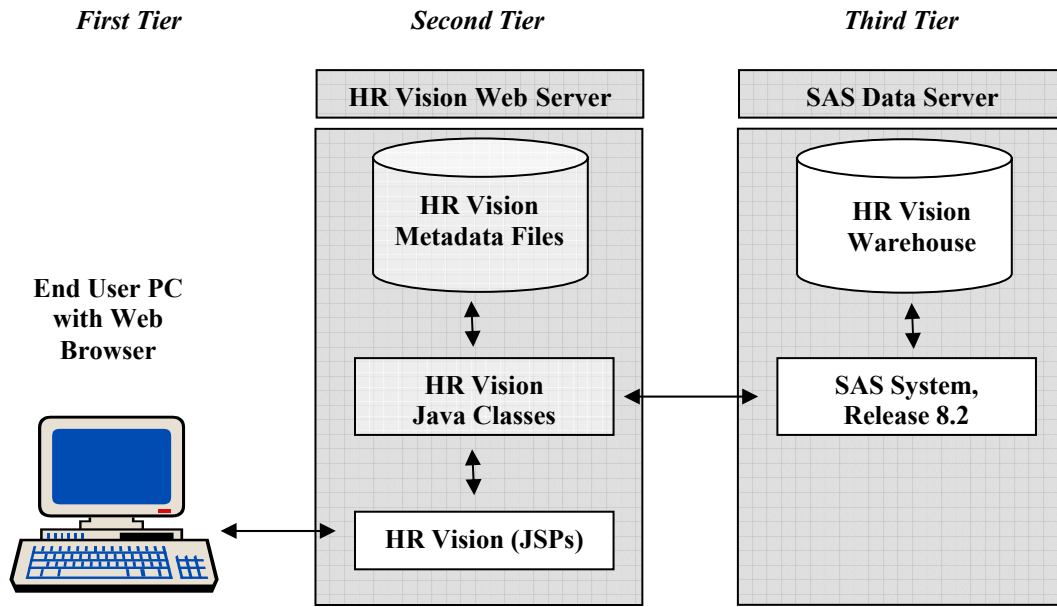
First Tier

Second Tier

Third Tier

HR Vision Web Server

HR Vision Metadata Files

HR Vision Java Classes

HR Vision (JSPs)

SAS Data Server

HR Vision Warehouse

SAS System, Release 8.2

End User PC with Web Browser